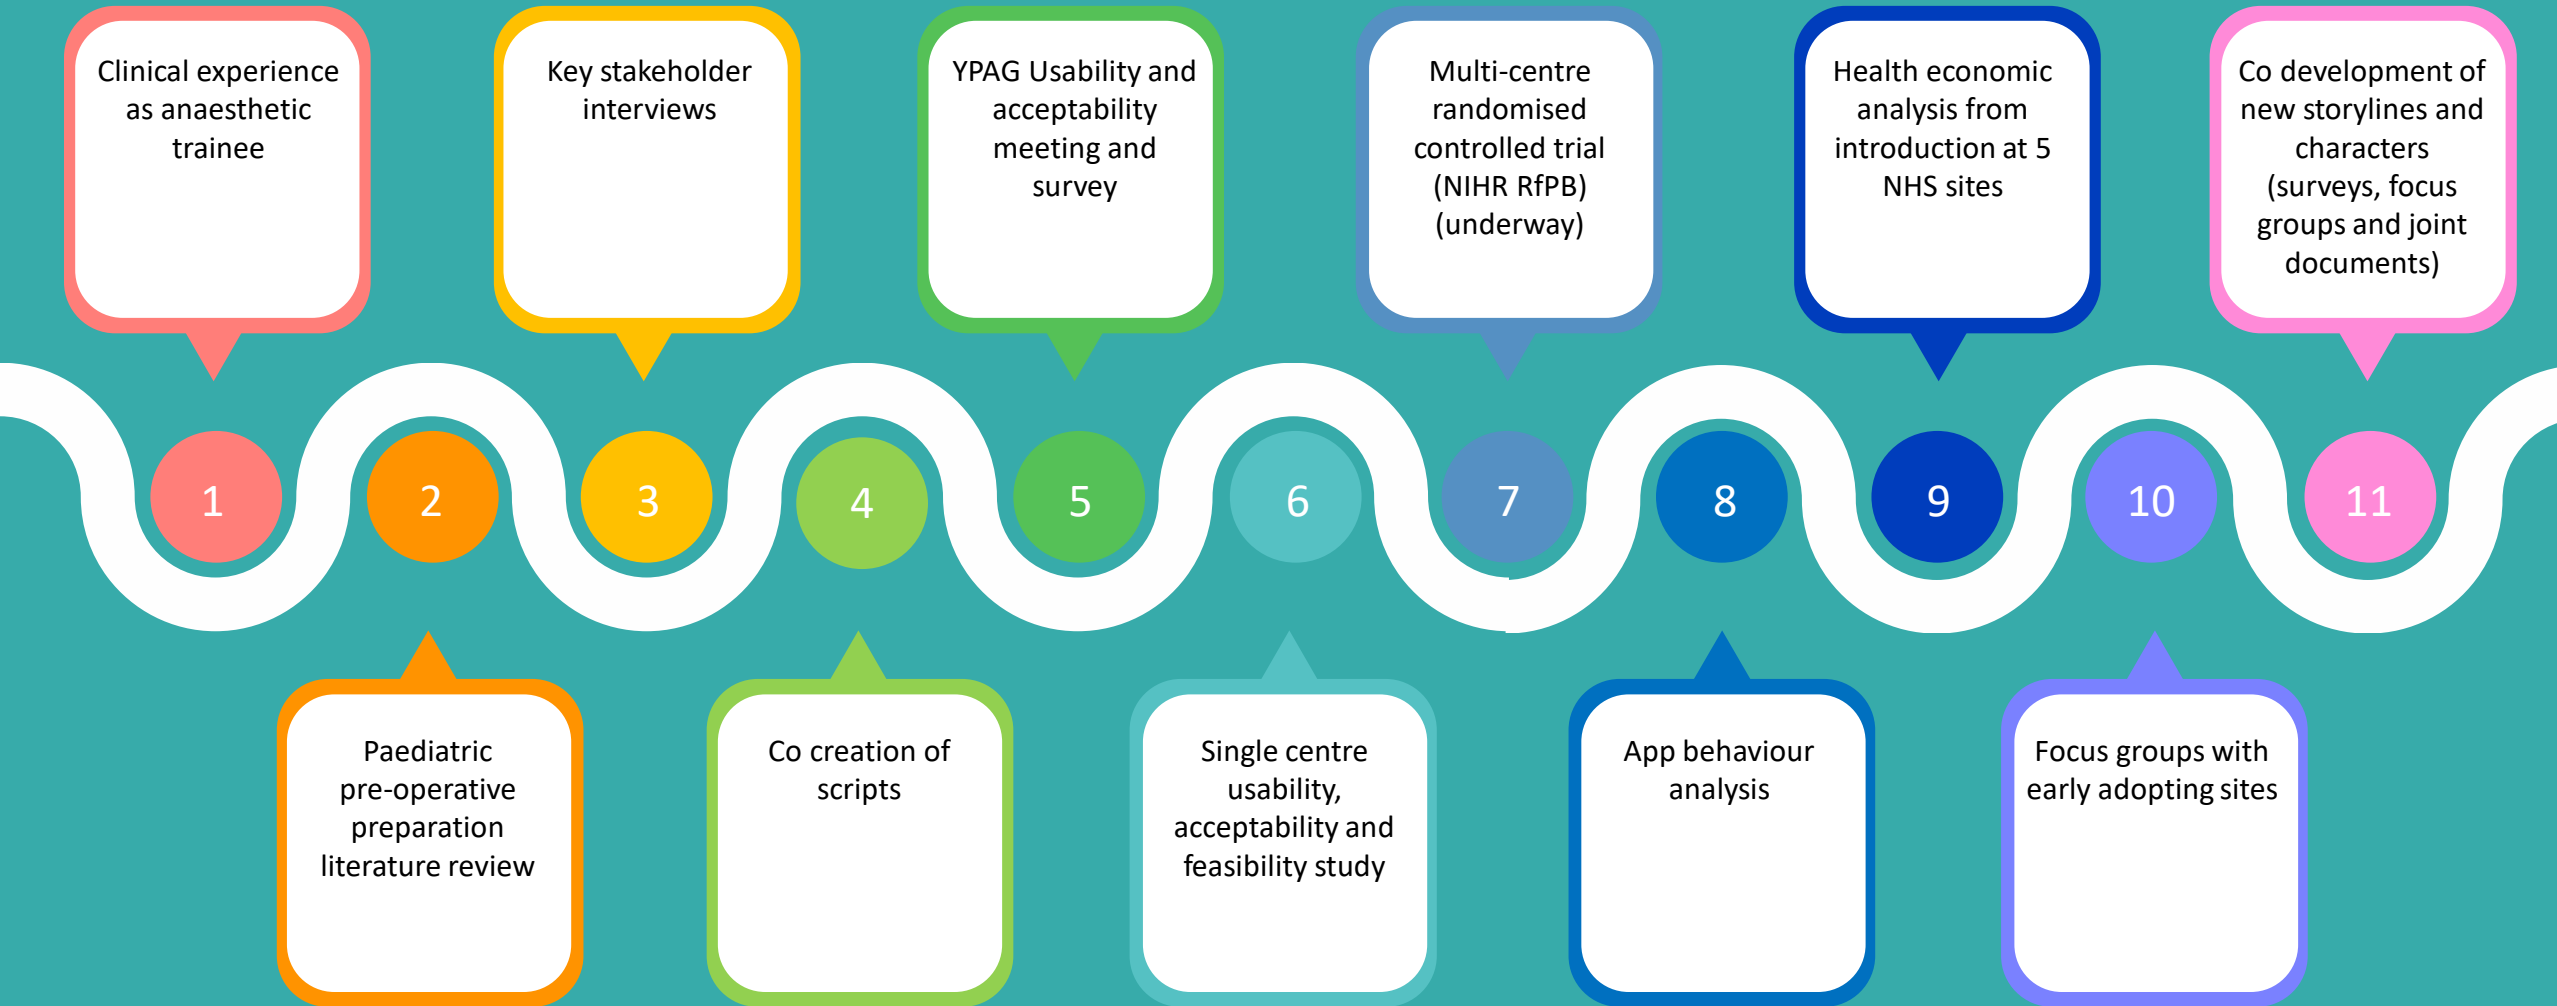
1
Clinical experience as anaesthetic trainee

2
Paediatric pre-operative preparation literature review

3
Key stakeholder interviews

4
Co creation of scripts

5
YPAG Usability and acceptability meeting and survey

6
Single centre usability, acceptability and feasibility study

7
Multi-centre randomised controlled trial (NIHR RfPB) (underway)

8
App behaviour analysis

9
Health economic analysis from introduction at 5 NHS sites

10
Focus groups with early adopting sites

11
Co development of new storylines and characters (surveys, focus groups and joint documents)